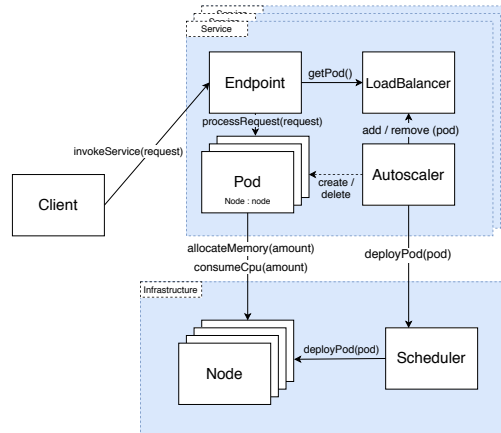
Service

Endpoint

getPod()

LoadBalancer

processRequest(request)

add / remove (pod)

invokeService(request)

Pod

Node : node

create / delete

Autoscaler

Client

allocateMemory(amount)

consumeCpu(amount)

deployPod(pod)

Infrastructure

deployPod(pod)

Node

Scheduler